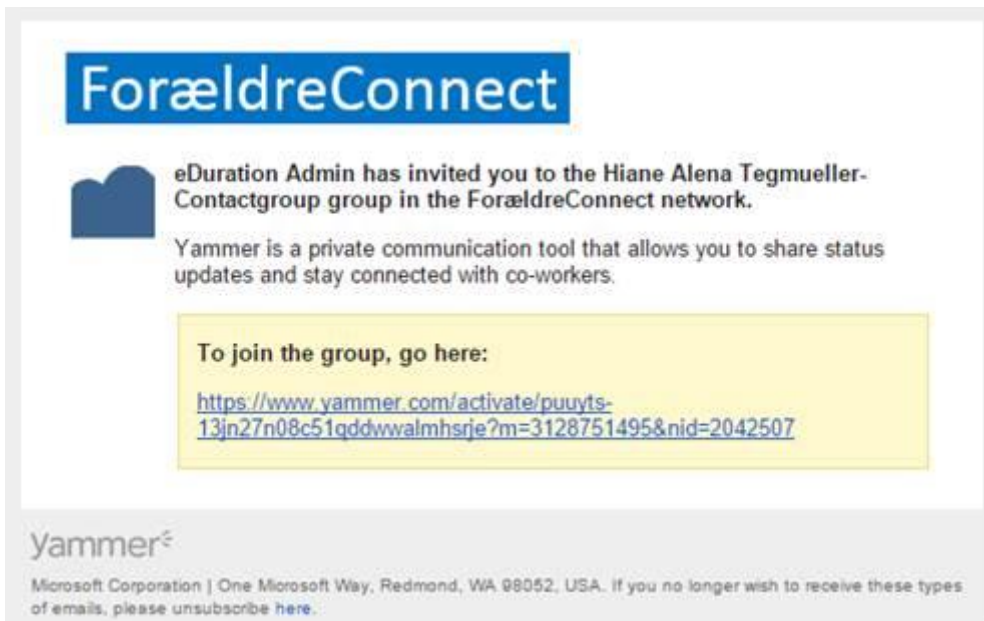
ForældreConnect

eDuration Admin has invited you to the Hiane Alena Tegmueller-Contactgroup group in the ForældreConnect network.

Yammer is a private communication tool that allows you to share status updates and stay connected with co-workers.

To join the group, go here:

https://www.yammer.com/activate/puuyts-13jn27n08c51qddwwalmhsrje?m=3128751495&nid=2042507

Yammer

Microsoft Corporation | One Microsoft Way, Redmond, WA 98052, USA. If you no longer wish to receive these types of emails, please unsubscribe here.